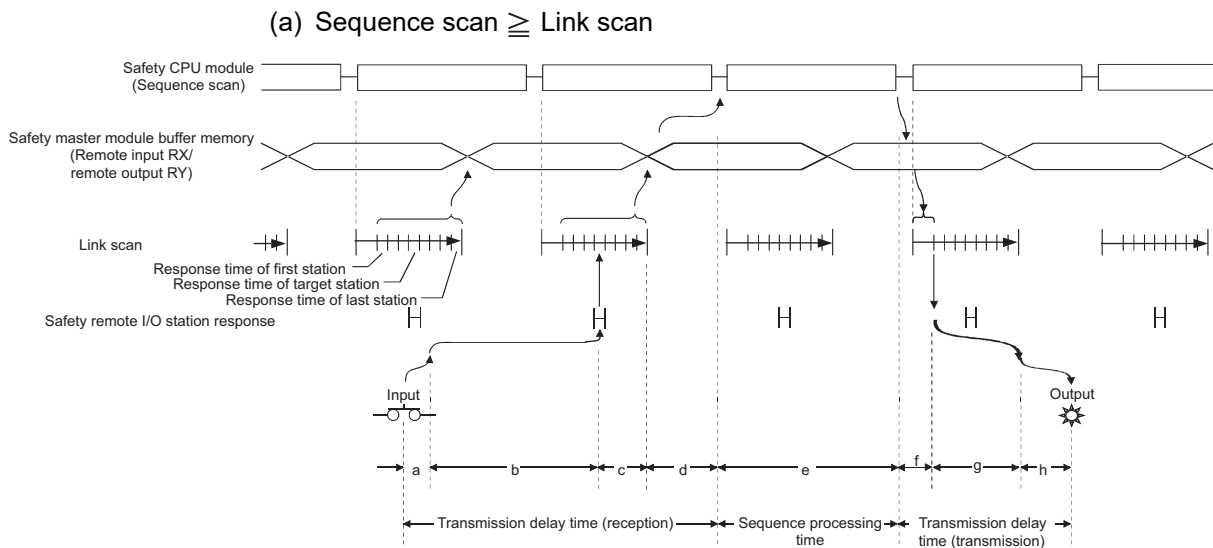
(a) Sequence scan $\geqq$ Link scan

Safety CPU module (Sequence scan)

Safety master module buffer memory (Remote input RX/ remote output RY)

Link scan

Response time of first station
Response time of target station
Response time of last station

Safety remote I/O station response

Input

Output

a
b
c
d
e
f
g
h

Transmission delay time (reception)
Sequence processing time
Transmission delay time (transmission)